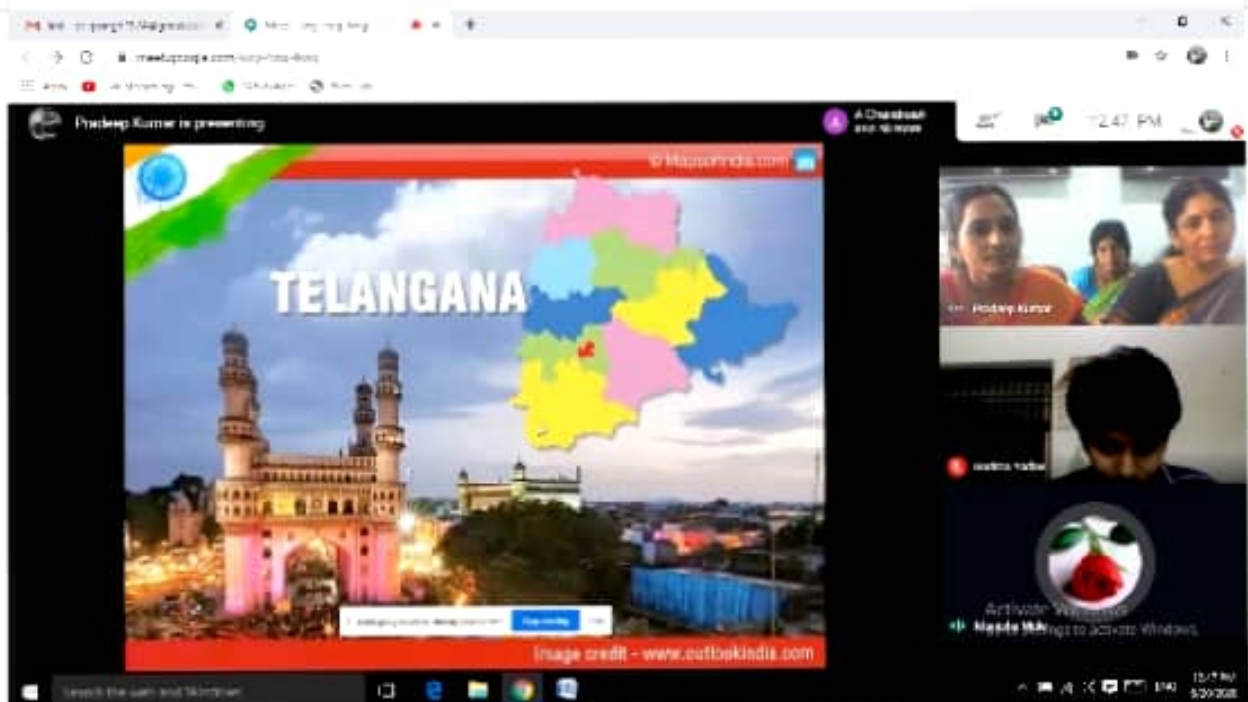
meet.google.com/

Pradeep Kumar is presenting

A Chandrasekhar

12:47 PM

© Mapsofindia.com

TELANGANA

Stop sharing

Image credit - www.outlookindia.com

Pradeep Kumar

Activate Windows
Go to Settings to activate Windows.

Type here to search